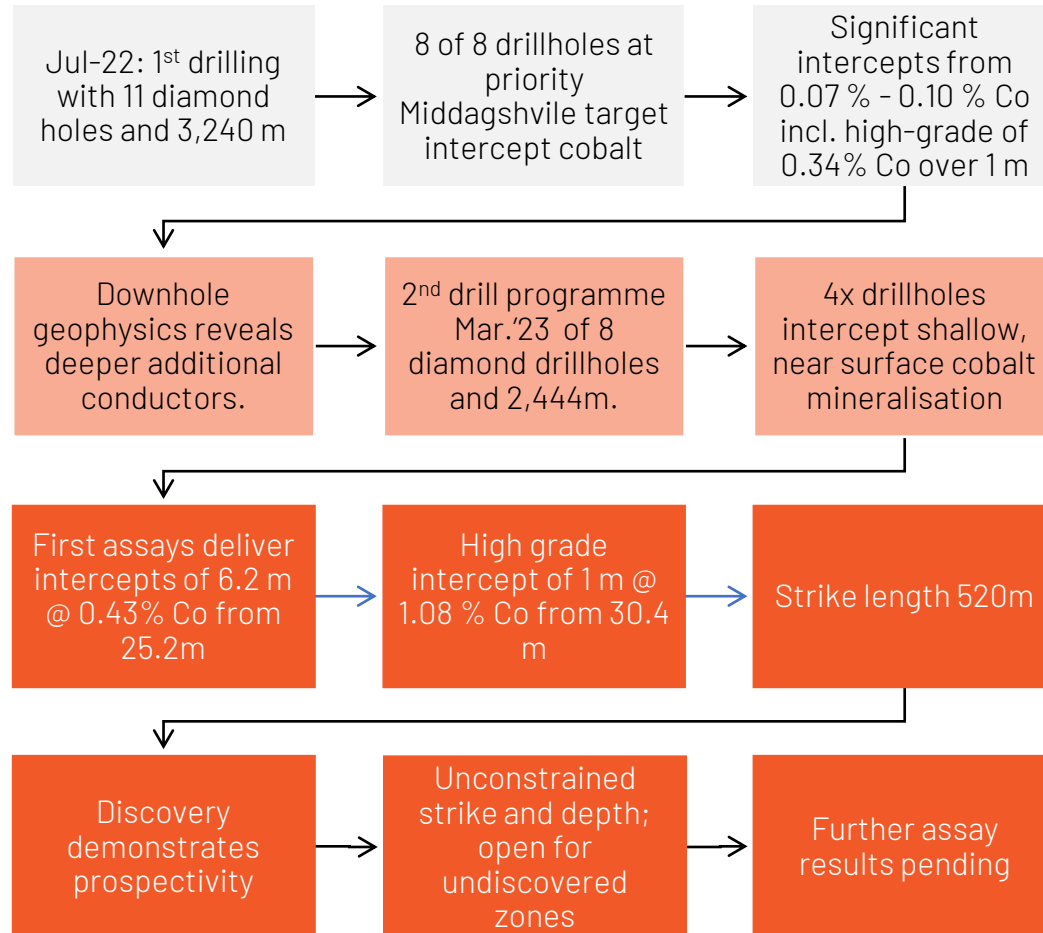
Jul-22: 1st drilling with 11 diamond holes and 3,240 m

8 of 8 drillholes at priority Middagshvile target intercept cobalt

Significant intercepts from 0.07 % - 0.10 % Co incl. high-grade of 0.34% Co over 1 m

Downhole geophysics reveals deeper additional conductors.

2nd drill programme Mar.'23 of 8 diamond drillholes and 2,444m.

4x drillholes intercept shallow, near surface cobalt mineralisation

First assays deliver intercepts of 6.2 m @ 0.43% Co from 25.2m

High grade intercept of 1 m @ 1.08 % Co from 30.4 m

Strike length 520m

Discovery demonstrates prospectivity

Unconstrained strike and depth; open for undiscovered zones

Further assay results pending